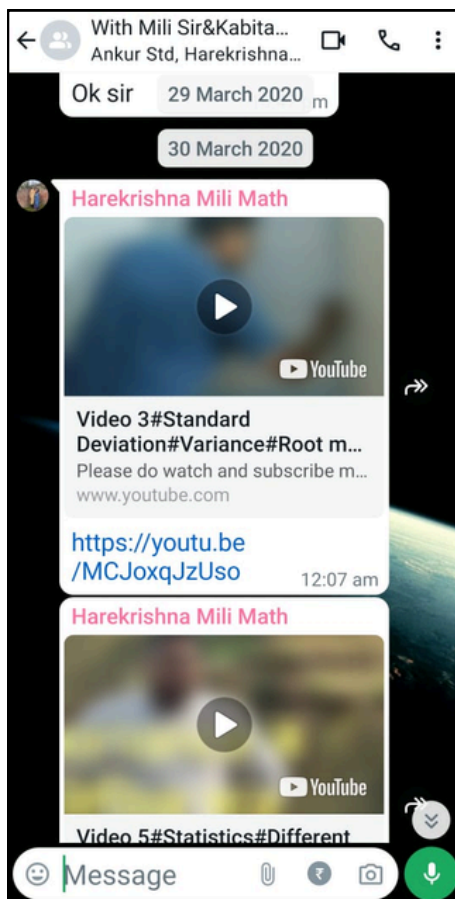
With Mili Sir&Kabita...
Ankur Std, Harekrishna...

Ok sir 29 March 2020 m

30 March 2020

Harekrishna Mili Math

YouTube

Video 3#Standard Deviation#Variance#Root m...
Please do watch and subscribe m...
www.youtube.com

https://youtu.be/MCJoxqJzUso 12:07 am

Harekrishna Mili Math

YouTube

Video 5#Statistics#Different

Message